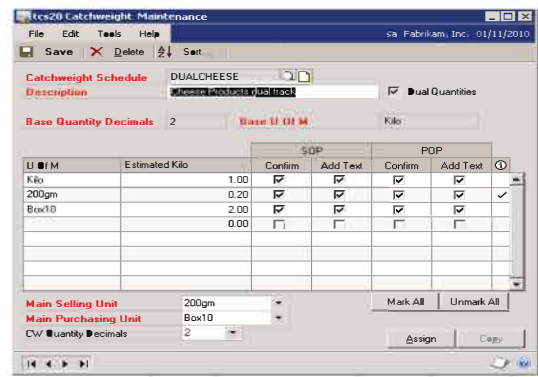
tcs20 Catchweight Maintenance

File Edit Tools Help sa Fabrikam, Inc. 01/11/2010

Save Delete Sort

Catchweight Schedule DUALCHEESE

Description Cheese Products dual track

Dual Quantities

Base Quantity Decimals 2 Base U Of M Kilo

| U of M | Estimated Kilo | SOP Confirm | SOP Add Text | POP Confirm | POP Add Text | ⓘ |
|---|---|---|---|---|---|---|
| Kilo | 1.00 | ☑ | ☑ | ☑ | ☑ | |
| 200gm | 0.20 | ☑ | ☑ | ☑ | ☑ | ✓ |
| Box10 | 2.00 | ☑ | ☑ | ☑ | ☑ | |
| | 0.00 | ☐ | ☐ | ☐ | ☐ | |

Main Selling Unit 200gm

Main Purchasing Unit Box10

CW Quantity Decimals 2

Mark All Unmark All

Assign Copy